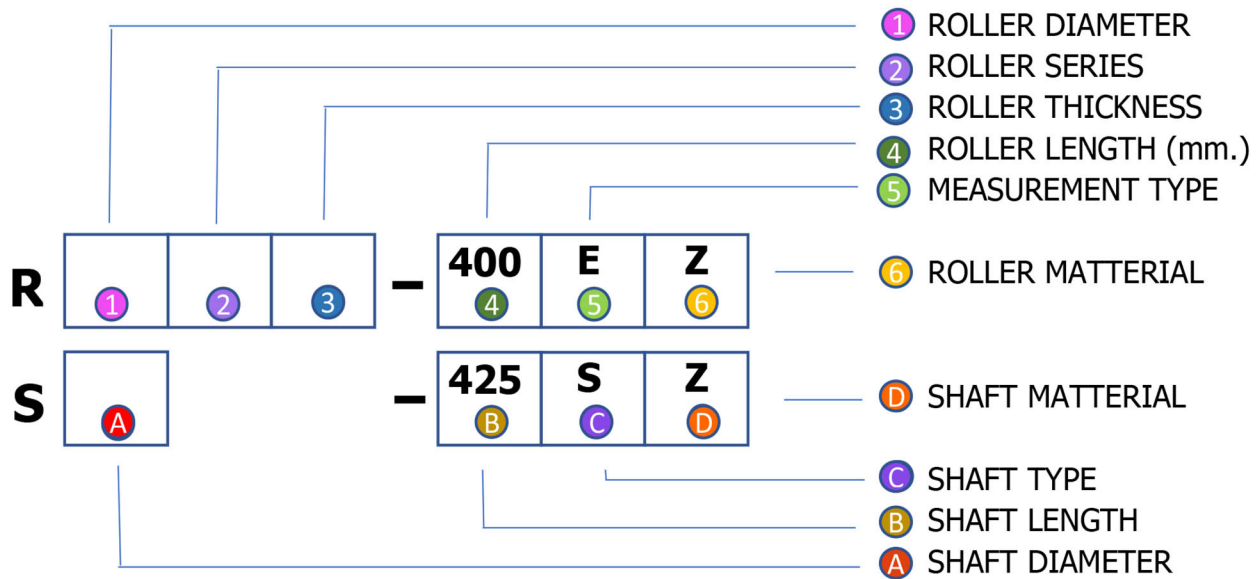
1 ROLLER DIAMETER
2 ROLLER SERIES
3 ROLLER THICKNESS
4 ROLLER LENGTH (mm.)
5 MEASUREMENT TYPE

R 1 2 3 – 400 4 E 5 Z 6

6 ROLLER MATTERIAL

S A – 425 B S C Z D

D SHAFT MATTERIAL

C SHAFT TYPE
B SHAFT LENGTH
A SHAFT DIAMETER